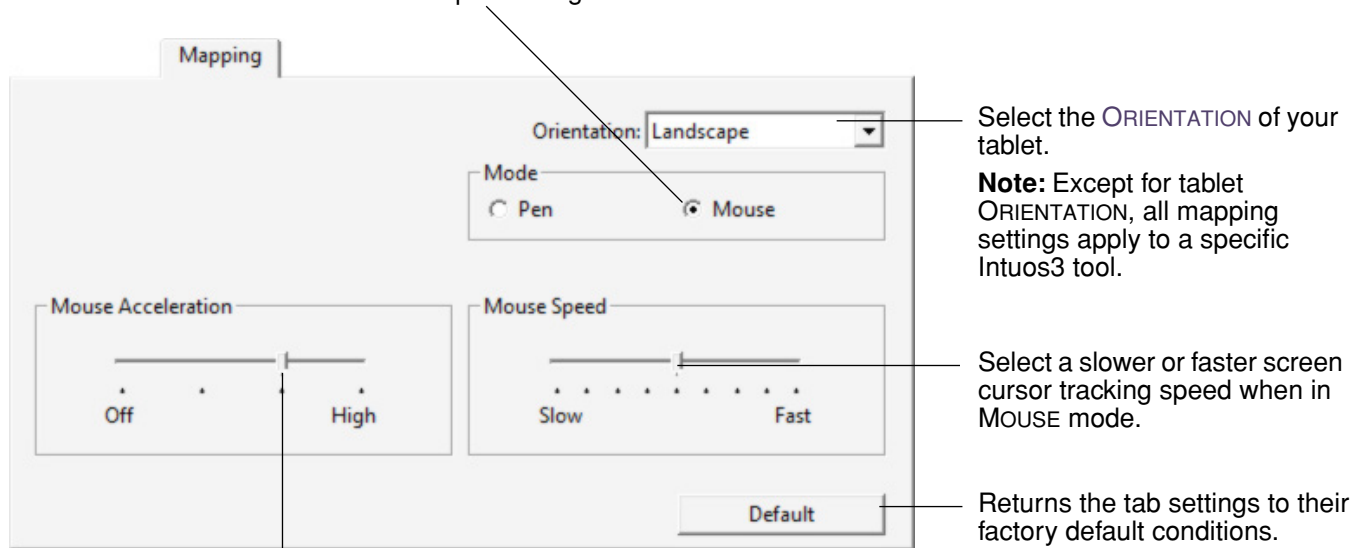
Mapping

Orientation: Landscape

Mode

Pen

Mouse

Mouse Acceleration

Off

High

Mouse Speed

Slow

Fast

Default

Select the ORIENTATION of your tablet.

**Note:** Except for tablet ORIENTATION, all mapping settings apply to a specific Intuos3 tool.

Select a slower or faster screen cursor tracking speed when in MOUSE mode.

Returns the tab settings to their factory default conditions.